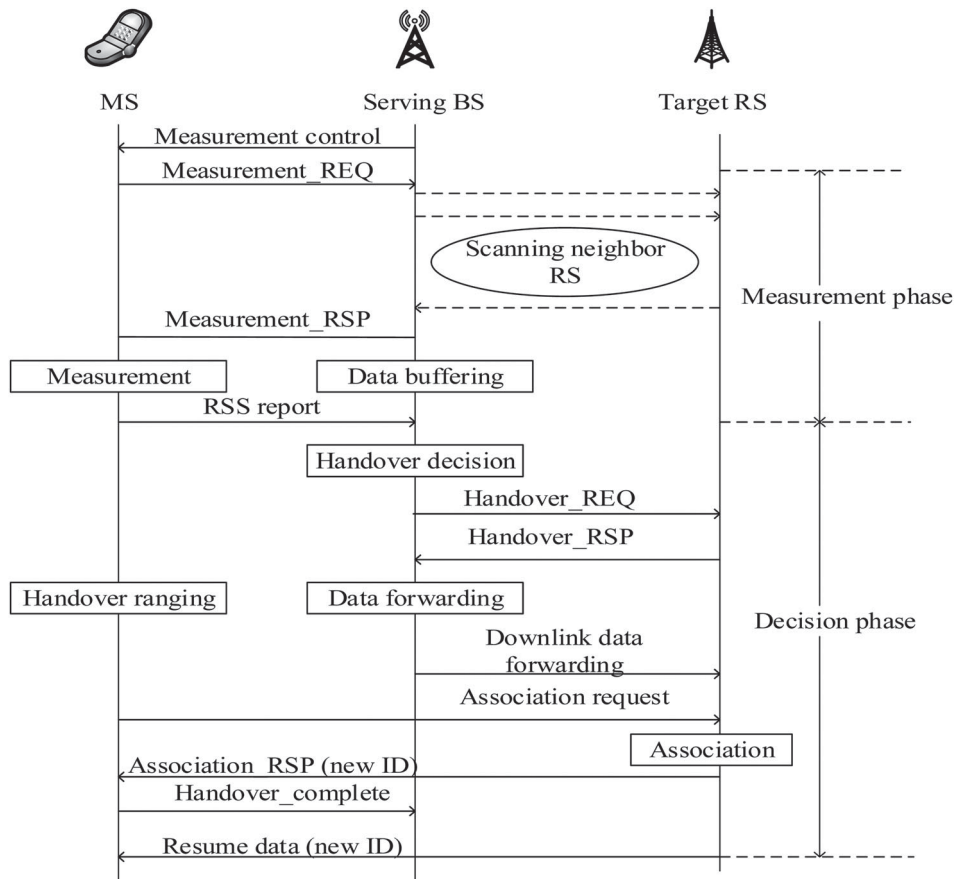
MS

Serving BS

Target RS

Measurement control

Measurement_REQ

Scanning neighbor RS

Measurement phase

Measurement_RSP

Measurement

Data buffering

RSS report

Handover decision

Handover_REQ

Handover_RSP

Handover ranging

Data forwarding

Decision phase

Downlink data forwarding

Association request

Association

Association_RSP (new ID)

Handover_complete

Resume data (new ID)